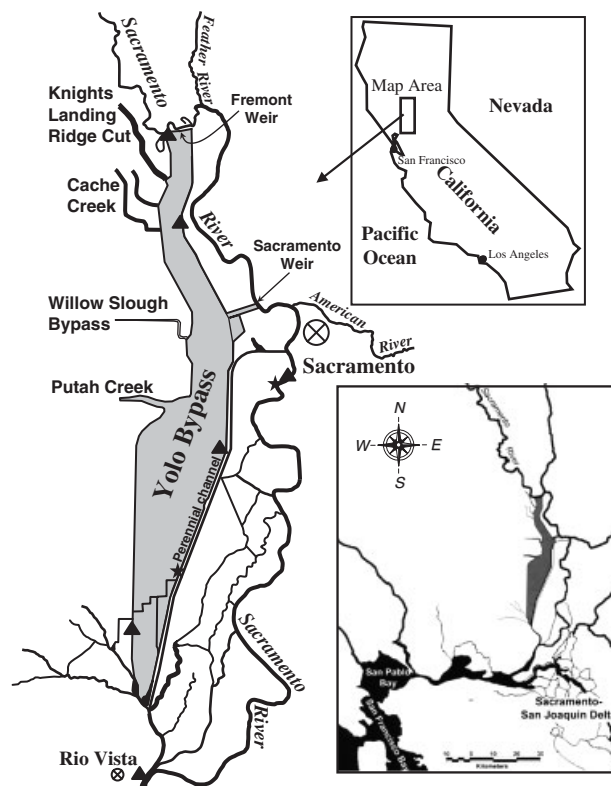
Sacramento
Feather River
Knights Landing Ridge Cut
Fremont Weir
Cache Creek
River
Sacramento Weir
Willow Slough Bypass
American River
Sacramento
Putah Creek
Yolo Bypass
Perennial channel
Sacramento
River
Rio Vista

Map Area
Nevada
San Francisco
California
Pacific Ocean
Los Angeles

N
W
E
S
San Pablo Bay
San Francisco Bay
Sacramento-San Joaquin Delt
Kilometers